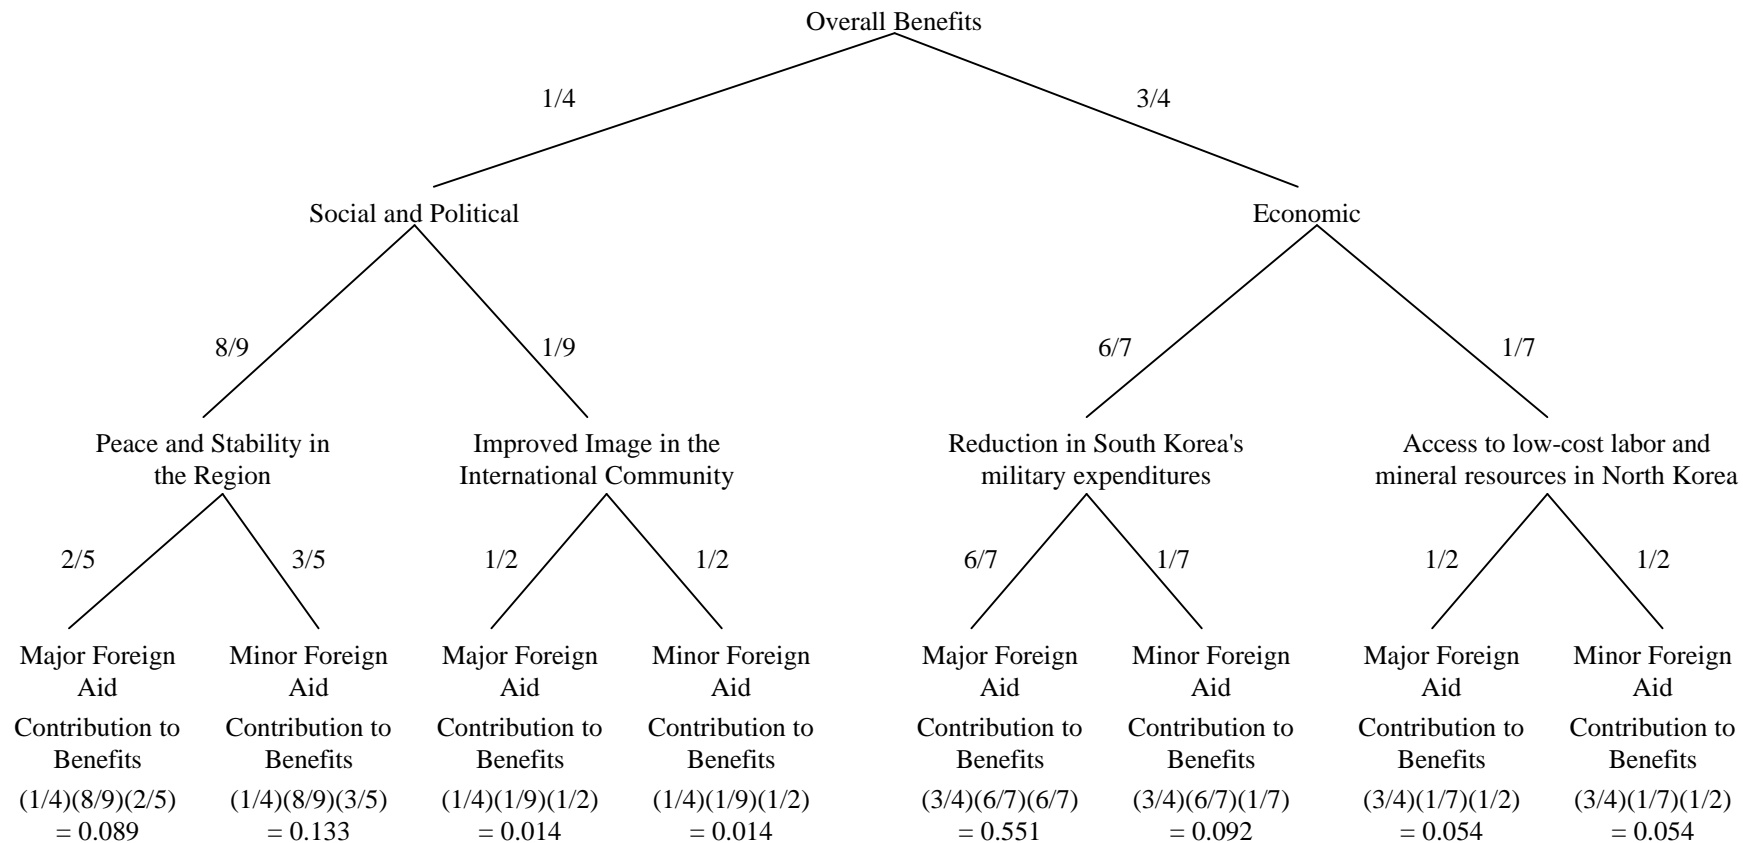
Overall Benefits

1/4

3/4

Social and Political

Economic

8/9

1/9

6/7

1/7

Peace and Stability in the Region

Improved Image in the International Community

Reduction in South Korea's military expenditures

Access to low-cost labor and mineral resources in North Korea

2/5

3/5

1/2

1/2

6/7

1/7

1/2

1/2

Major Foreign Aid
Contribution to Benefits
(1/4)(8/9)(2/5) = 0.089

Minor Foreign Aid
Contribution to Benefits
(1/4)(8/9)(3/5) = 0.133

Major Foreign Aid
Contribution to Benefits
(1/4)(1/9)(1/2) = 0.014

Minor Foreign Aid
Contribution to Benefits
(1/4)(1/9)(1/2) = 0.014

Major Foreign Aid
Contribution to Benefits
(3/4)(6/7)(6/7) = 0.551

Minor Foreign Aid
Contribution to Benefits
(3/4)(6/7)(1/7) = 0.092

Major Foreign Aid
Contribution to Benefits
(3/4)(1/7)(1/2) = 0.054

Minor Foreign Aid
Contribution to Benefits
(3/4)(1/7)(1/2) = 0.054